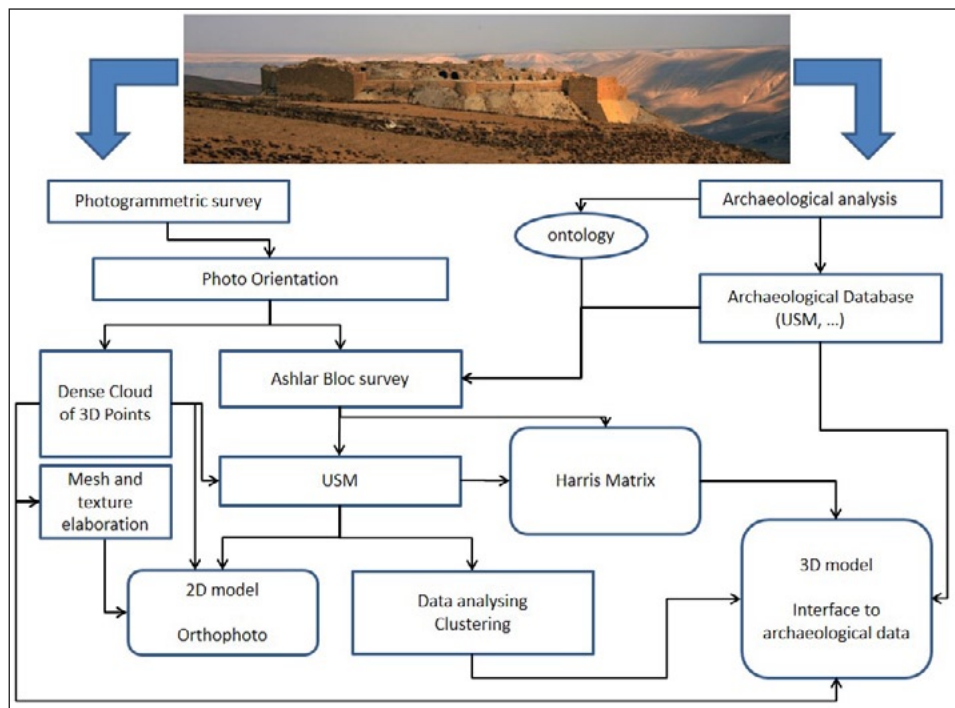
Photogrammetric survey

Archaeological analysis

ontology

Photo Orientation

Archaeological Database (USM, ...)

Dense Cloud of 3D Points

Ashlar Bloc survey

Mesh and texture elaboration

USM

Harris Matrix

3D model

Interface to archaeological data

2D model

Orthophoto

Data analysing Clustering